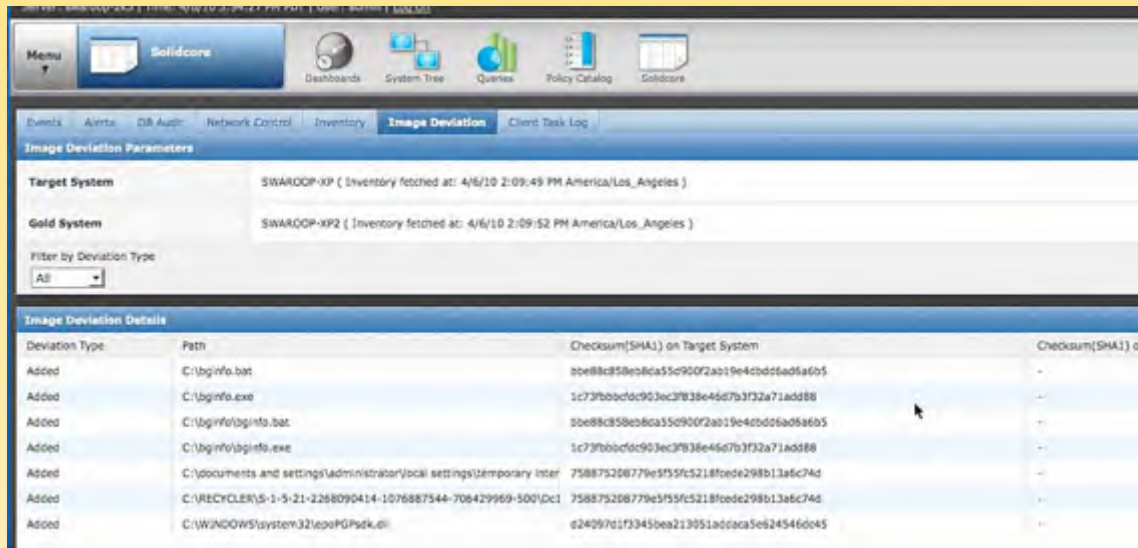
Server : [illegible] | Time: 4/6/10 3:34:27 PM PDT | User: admin | Log Off

Menu

Solidcore

Dashboards

System Tree

Queries

Policy Catalog

Solidcore

Events

Alerts

DB Audit

Network Control

Inventory

Image Deviation

Client Task Log

Image Deviation Parameters

Target System

SWAROOP-XP ( Inventory fetched at: 4/6/10 2:09:49 PM America/Los_Angeles )

Gold System

SWAROOP-XP2 ( Inventory fetched at: 4/6/10 2:09:52 PM America/Los_Angeles )

Filter by Deviation Type

All

Image Deviation Details

| Deviation Type | Path | Checksum(SHA1) on Target System | Checksum(SHA1) o |
|---|---|---|---|
| Added | C:\bginfo.bat | bbe88c858eb8da55d900f2ab19e4dbdd6ad6a6b5 | - |
| Added | C:\bginfo.exe | 1c73fbbbcfdc903ec3f838e46d7b3f32a71add88 | - |
| Added | C:\bginfo\bginfo.bat | bbe88c858eb8da55d900f2ab19e4dbdd6ad6a6b5 | - |
| Added | C:\bginfo\bginfo.exe | 1c73fbbbcfdc903ec3f838e46d7b3f32a71add88 | - |
| Added | C:\documents and settings\administrator\local settings\temporary inter | 758875208779e5f55fc5218fcede298b13a6c74d | - |
| Added | C:\RECYCLER\S-1-5-21-2268090414-1076887544-706429969-500\Dc1 | 758875208779e5f55fc5218fcede298b13a6c74d | - |
| Added | C:\WINDOWS\system32\epoPGPsdk.dll | d24097d1f3345bea213051adcaca5e624546dc45 | - |